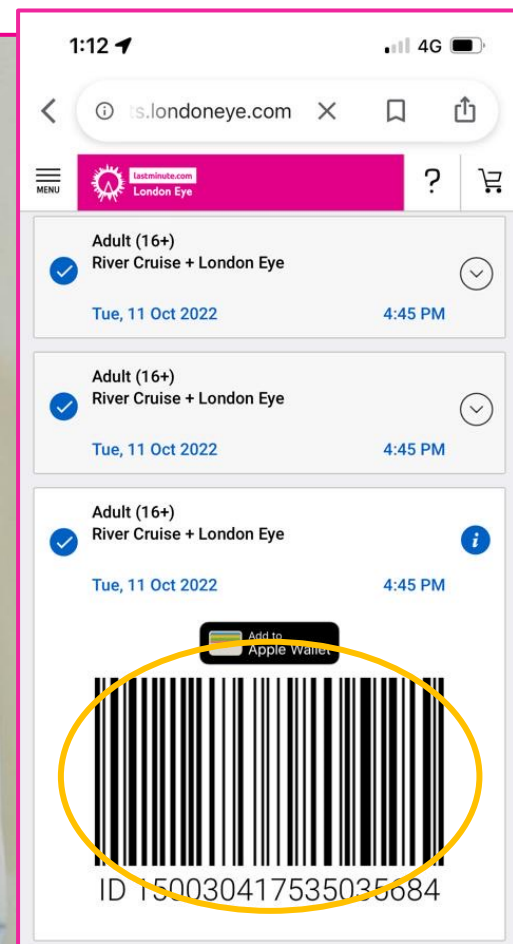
1:12

4G

ts.londoneye.com

MENU

lastminute.com London Eye

?

Adult (16+)
River Cruise + London Eye

Tue, 11 Oct 2022 4:45 PM

Adult (16+)
River Cruise + London Eye

Tue, 11 Oct 2022 4:45 PM

Adult (16+)
River Cruise + London Eye

Tue, 11 Oct 2022 4:45 PM

Add to Apple Wallet

ID 150030417535035684